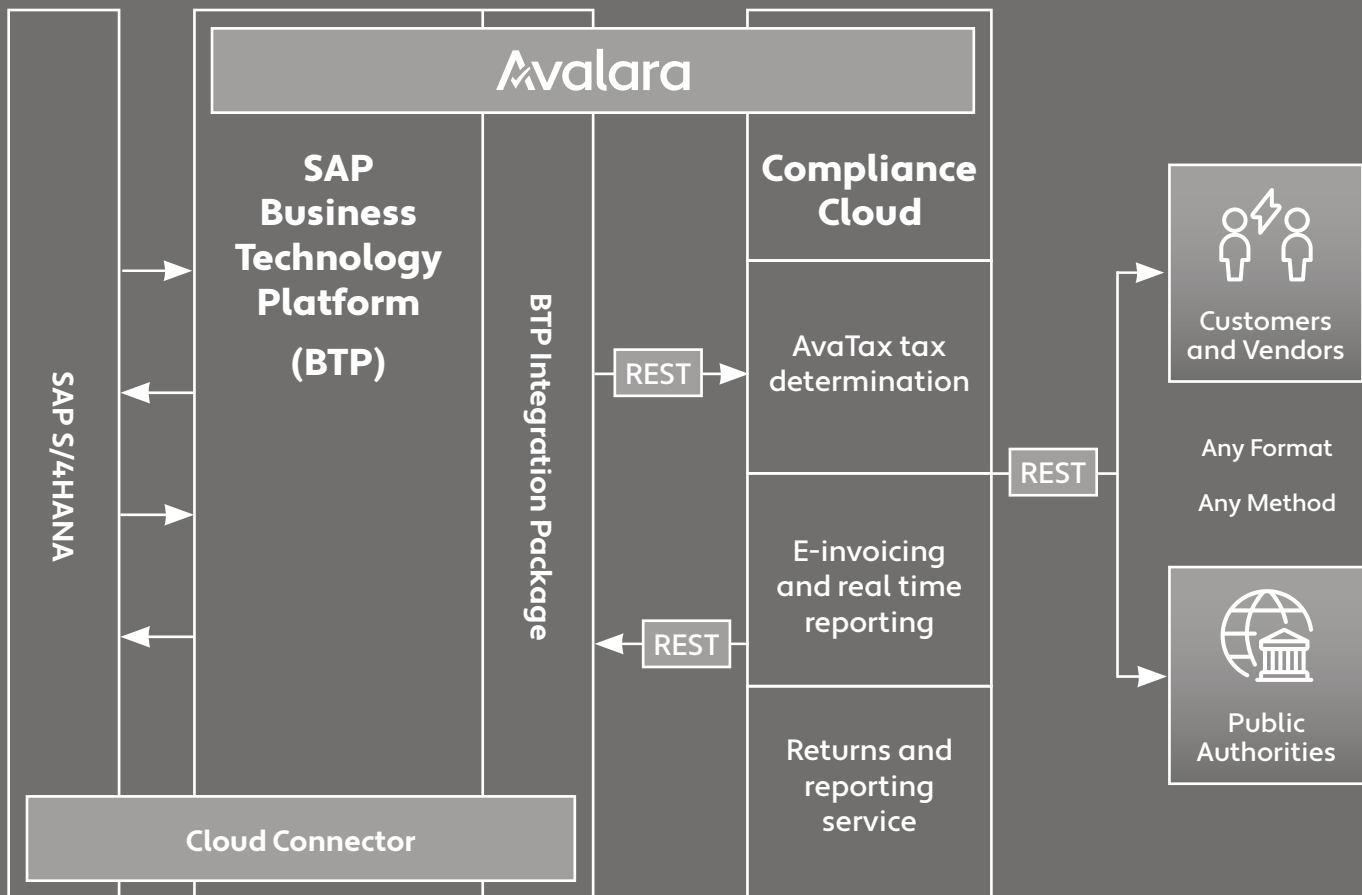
Avalara

SAP S/4HANA

SAP Business Technology Platform (BTP)

BTP Integration Package

REST

REST

Compliance Cloud

AvaTax tax determination

E-invoicing and real time reporting

Returns and reporting service

REST

Customers and Vendors

Any Format

Any Method

Public Authorities

Cloud Connector